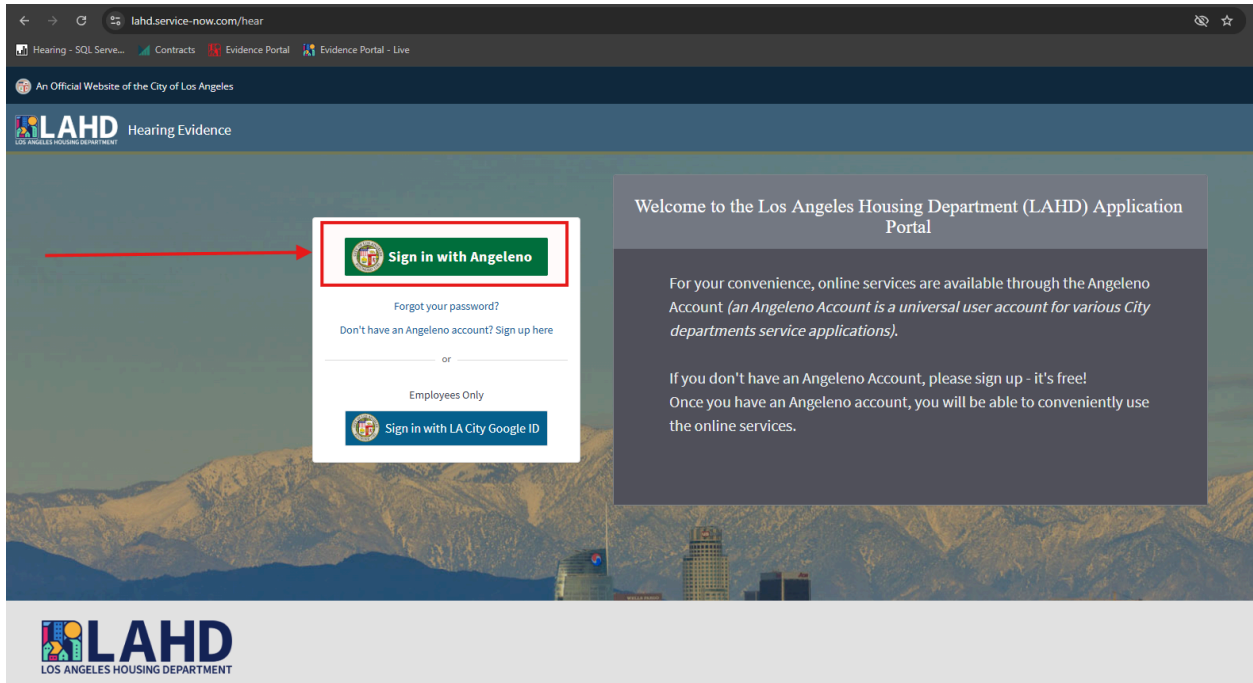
lahd.service-now.com/hear

Hearing - SQL Serve... Contracts Evidence Portal Evidence Portal - Live

An Official Website of the City of Los Angeles

LAHD LOS ANGELES HOUSING DEPARTMENT Hearing Evidence

Sign in with Angeleno

Forgot your password?

Don't have an Angeleno account? Sign up here

or

Employees Only

Sign in with LA City Google ID

Welcome to the Los Angeles Housing Department (LAHD) Application Portal

For your convenience, online services are available through the Angeleno Account *(an Angeleno Account is a universal user account for various City departments service applications)*.

If you don't have an Angeleno Account, please sign up - it's free!
Once you have an Angeleno account, you will be able to conveniently use the online services.

LAHD
LOS ANGELES HOUSING DEPARTMENT